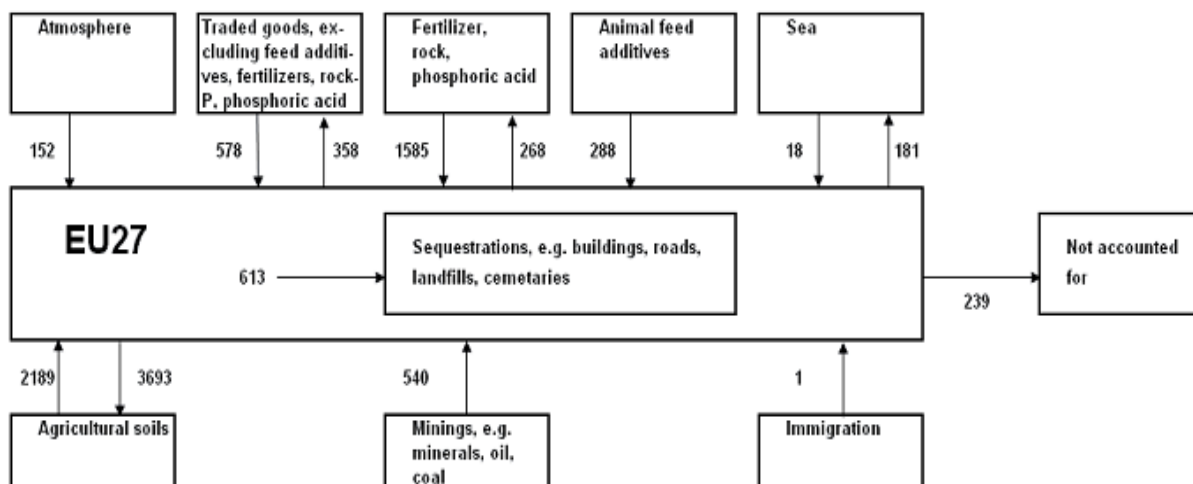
Atmosphere

Traded goods, excluding feed additives, fertilizers, rock-P, phosphoric acid

Fertilizer, rock, phosphoric acid

Animal feed additives

Sea

152

578

358

1585

268

288

18

181

EU27

613

Sequestrations, e.g. buildings, roads, landfills, cemetaries

Not accounted for

239

2189

3693

540

1

Agricultural soils

Minings, e.g. minerals, oil, coal

Immigration